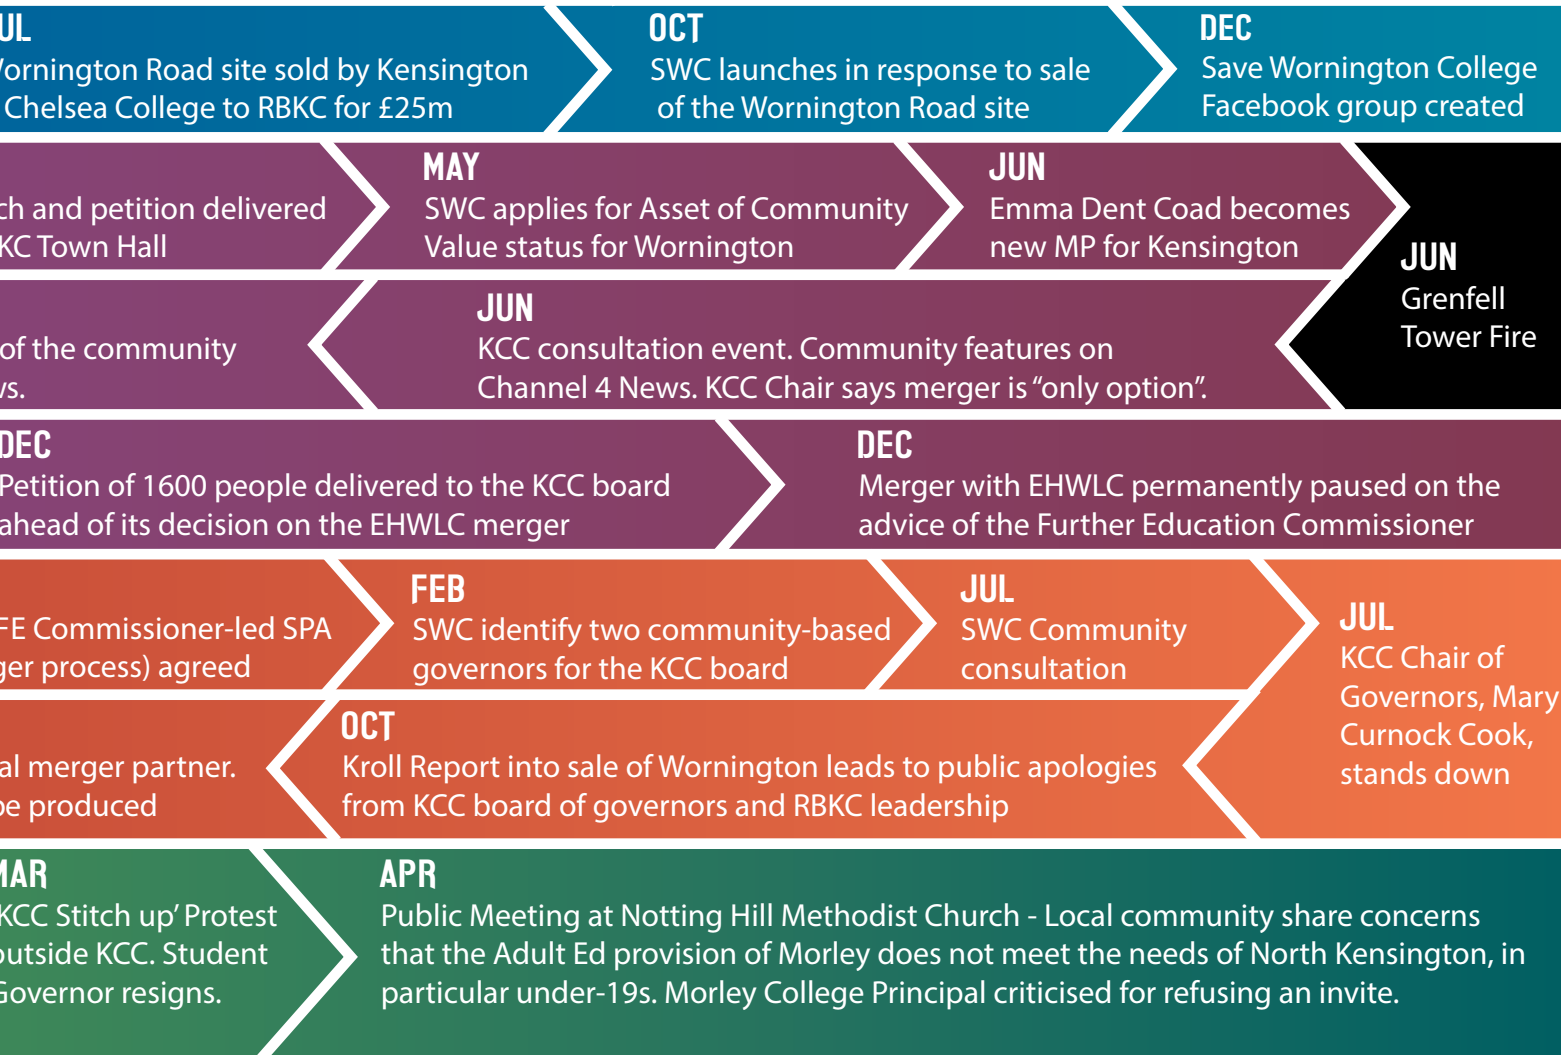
UL
ornington Road site sold by Kensington Chelsea College to RBKC for £25m

OCT
SWC launches in response to sale of the Wornington Road site

DEC
Save Wornington College Facebook group created

ch and petition delivered KC Town Hall

MAY
SWC applies for Asset of Community Value status for Wornington

JUN
Emma Dent Coad becomes new MP for Kensington

JUN
Grenfell Tower Fire

of the community vs.

JUN
KCC consultation event. Community features on Channel 4 News. KCC Chair says merger is "only option".

DEC
Petition of 1600 people delivered to the KCC board ahead of its decision on the EHWLC merger

DEC
Merger with EHWLC permanently paused on the advice of the Further Education Commissioner

FE Commissioner-led SPA ger process) agreed

FEB
SWC identify two community-based governors for the KCC board

JUL
SWC Community consultation

JUL
KCC Chair of Governors, Mary Curnock Cook, stands down

al merger partner. be produced

OCT
Kroll Report into sale of Wornington leads to public apologies from KCC board of governors and RBKC leadership

MAR
KCC Stitch up' Protest outside KCC. Student Governor resigns.

APR
Public Meeting at Notting Hill Methodist Church - Local community share concerns that the Adult Ed provision of Morley does not meet the needs of North Kensington, in particular under-19s. Morley College Principal criticised for refusing an invite.